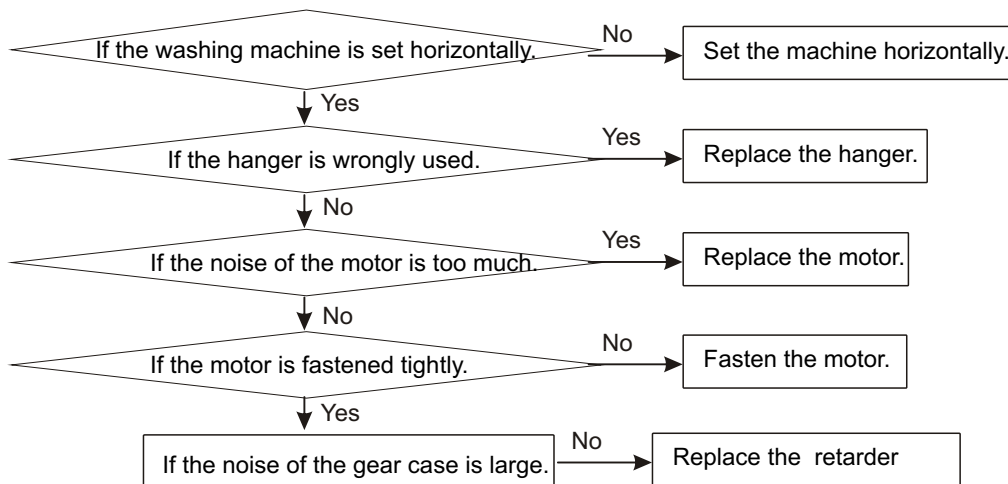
If the washing machine is set horizontally.

No

Set the machine horizontally.

Yes

If the hanger is wrongly used.

Yes

Replace the hanger.

No

If the noise of the motor is too much.

Yes

Replace the motor.

No

If the motor is fastened tightly.

No

Fasten the motor.

Yes

If the noise of the gear case is large.

No

Replace the retarder